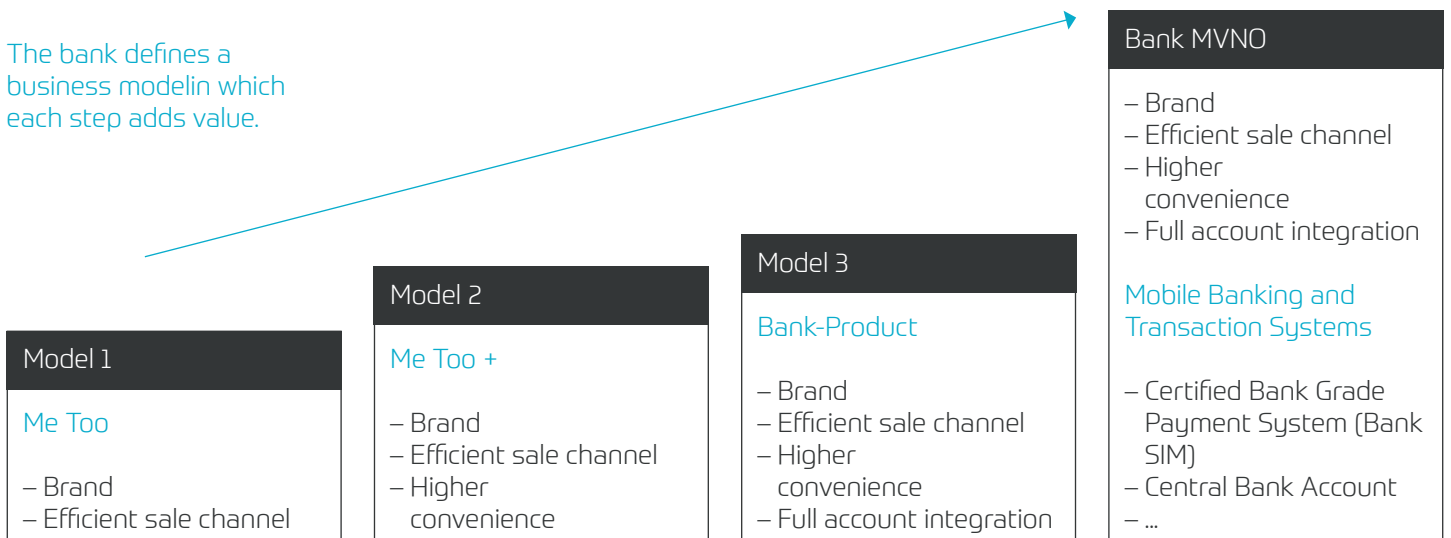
The bank defines a business modelin which each step adds value.

Model 1

Me Too

– Brand
– Efficient sale channel

Model 2

Me Too +

– Brand
– Efficient sale channel
– Higher convenience

Model 3

Bank-Product

– Brand
– Efficient sale channel
– Higher convenience
– Full account integration

Bank MVNO

– Brand
– Efficient sale channel
– Higher convenience
– Full account integration

Mobile Banking and Transaction Systems

– Certified Bank Grade Payment System (Bank SIM)
– Central Bank Account
– ...